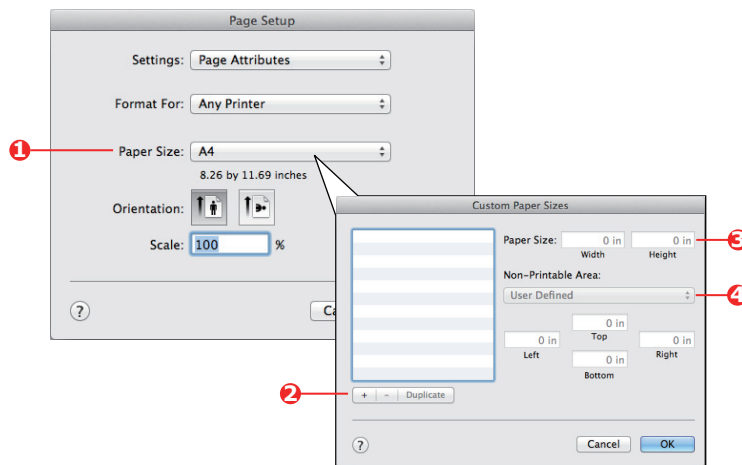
Page Setup

Settings: Page Attributes

Format For: Any Printer

1

Paper Size: A4

8.26 by 11.69 inches

Orientation:

Scale: 100 %

?

Ca

Custom Paper Sizes

Paper Size: 0 in 0 in

Width Height

3

Non-Printable Area:

User Defined

4

0 in

Top

0 in 0 in

Left Right

0 in

Bottom

2

+ – Duplicate

?

Cancel OK